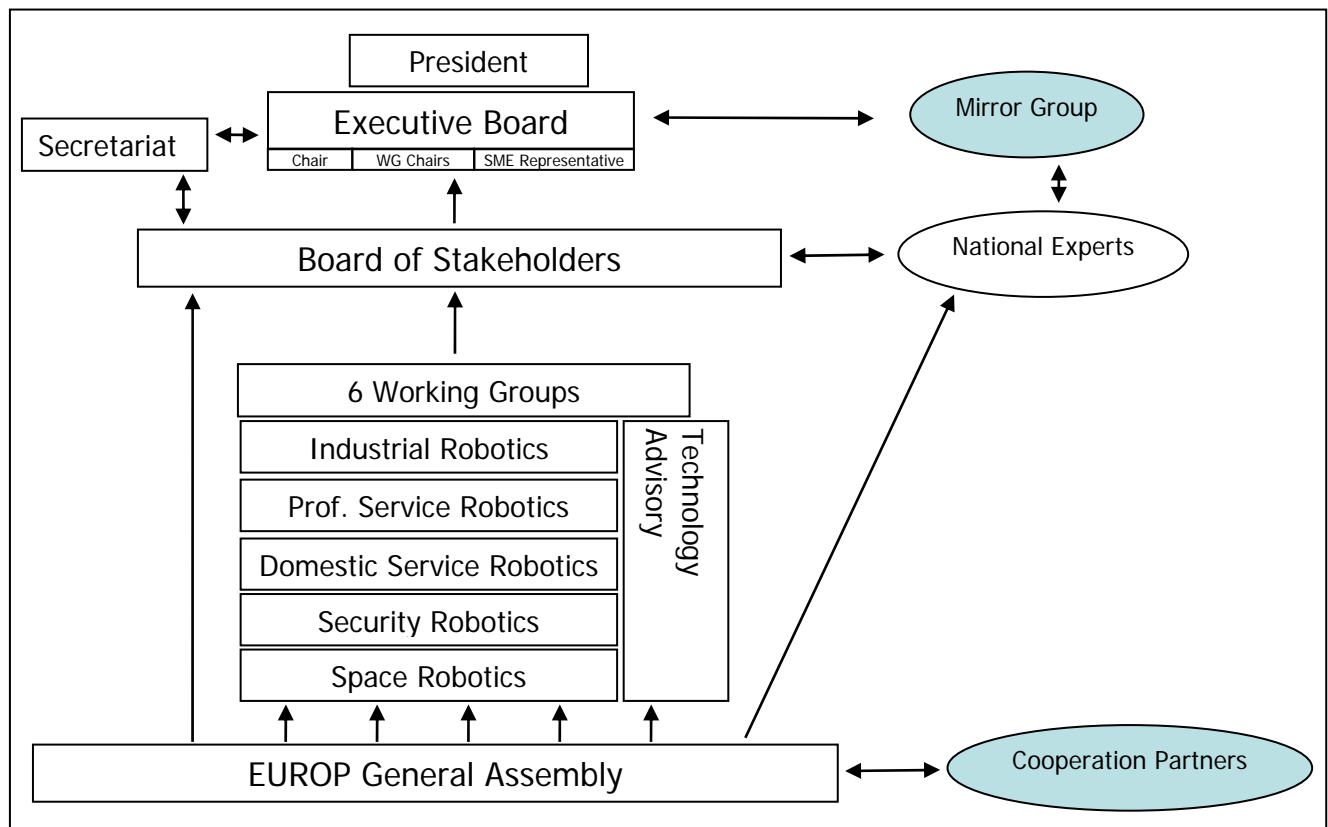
President

Secretariat

Executive Board

Chair | WG Chairs | SME Representative

Mirror Group

Board of Stakeholders

National Experts

6 Working Groups

Industrial Robotics

Prof. Service Robotics

Domestic Service Robotics

Security Robotics

Space Robotics

Technology Advisory

EUROP General Assembly

Cooperation Partners